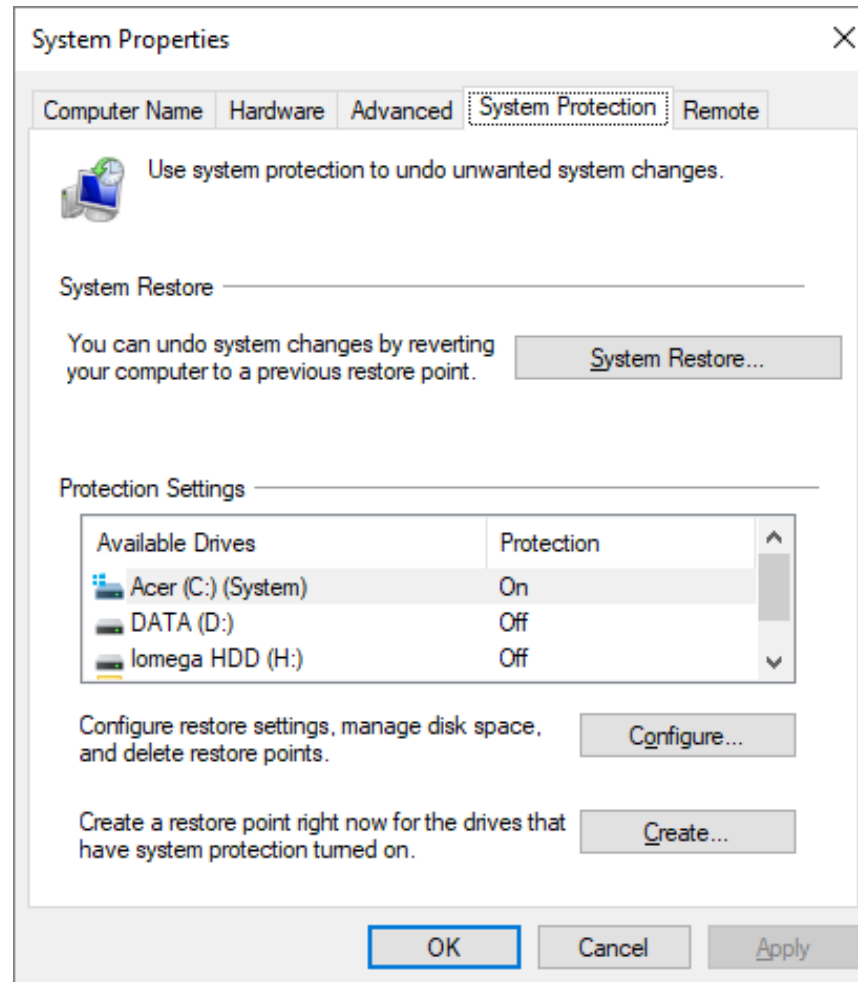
System Properties

Computer Name | Hardware | Advanced | System Protection | Remote

Use system protection to undo unwanted system changes.

System Restore

You can undo system changes by reverting your computer to a previous restore point.

System Restore...

Protection Settings

| Available Drives | Protection |
|---|---|
| Acer (C:) (System) | On |
| DATA (D:) | Off |
| Iomega HDD (H:) | Off |

Configure restore settings, manage disk space, and delete restore points.

Configure...

Create a restore point right now for the drives that have system protection turned on.

Create...

OK | Cancel | Apply